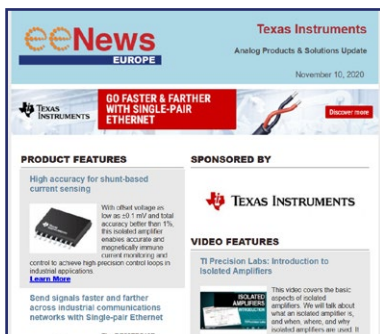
eeNews
EUROPE

Texas Instruments
Analog Products & Solutions Update
November 10, 2020

TEXAS INSTRUMENTS
GO FASTER & FARTHER WITH SINGLE-PAIR ETHERNET
Discover more

PRODUCT FEATURES

High accuracy for shunt-based current sensing

With offset voltage as low as ±0.1 mV and total accuracy better than 1%, this isolated amplifier enables accurate and magnetically immune current monitoring and control to achieve high precision control loops in industrial applications.
Learn More

Send signals faster and farther across industrial communications networks with Single-pair Ethernet

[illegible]

SPONSORED BY

TEXAS INSTRUMENTS

VIDEO FEATURES

TI Precision Labs: Introduction to Isolated Amplifiers

ISOLATED AMPLIFIERS

This video covers the basic aspects of isolated amplifiers. We will talk about what an isolated amplifier is, and when, where, and why isolated amplifiers are used. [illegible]